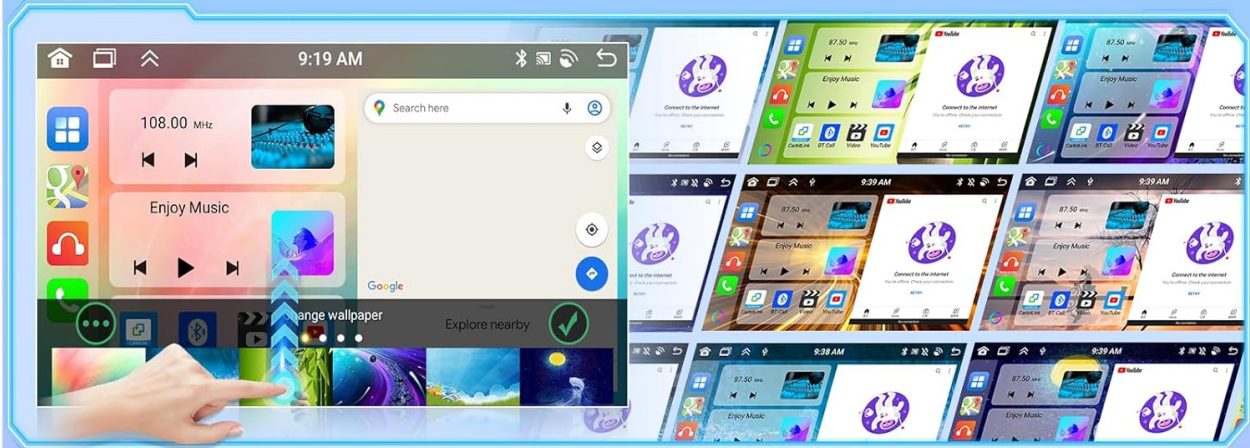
9:19 AM

108.00 MHz

Enjoy Music

Search here

Google

ange wallpaper

Explore nearby

87.50 MHz

Enjoy Music

YouTube

Connect to the internet

You're offline. Check your connection.

RETRY

CarbitLink

BT Call

Video

YouTube

9:39 AM

9:39 AM

9:38 AM

9:39 AM